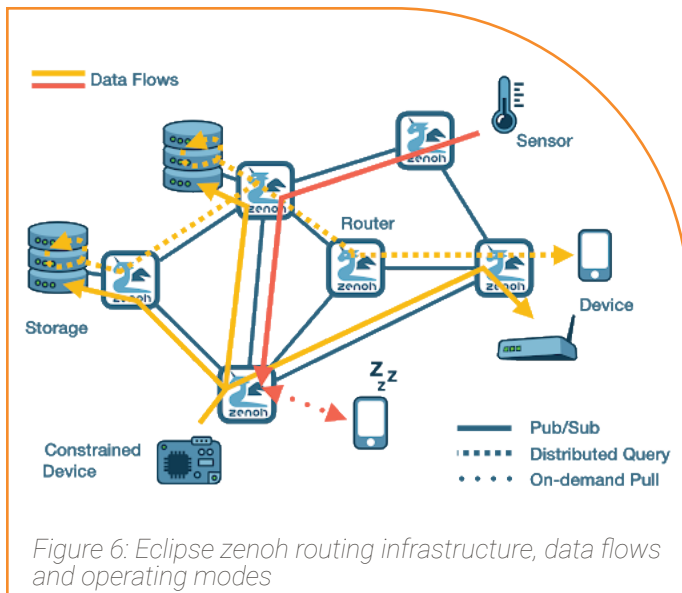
Data Flows

Sensor

Router

Storage

Device

Z z z

Constrained Device

Pub/Sub
Distributed Query
On-demand Pull

zenoh
zenoh
zenoh
zenoh
zenoh
zenoh

Figure 6: Eclipse zenoh routing infrastructure, data flows and operating modes